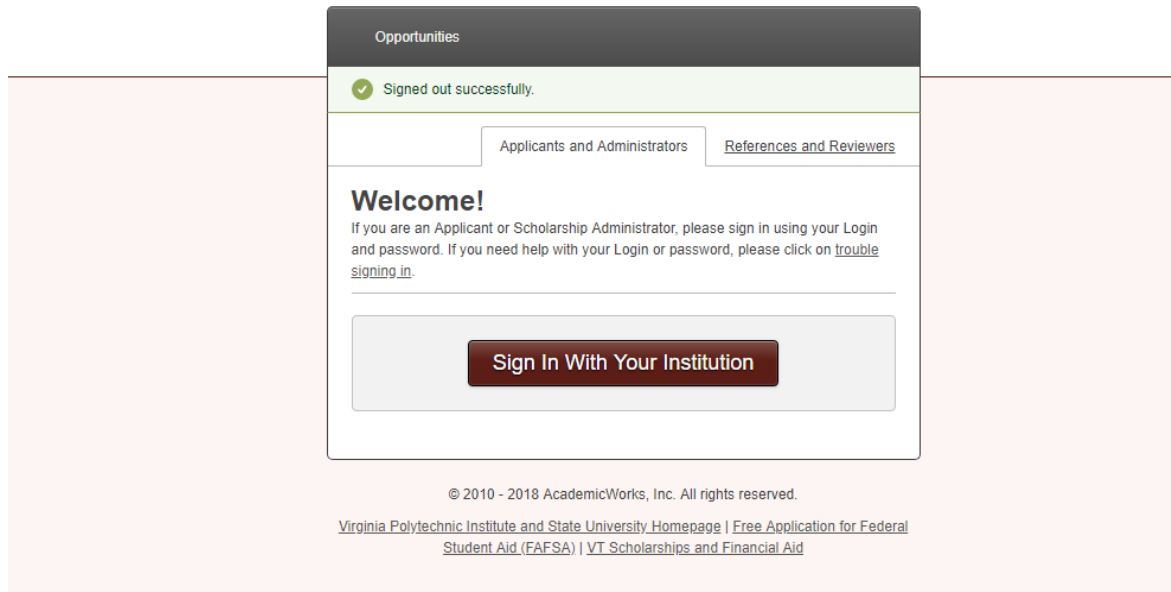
Opportunities

Signed out successfully.

Applicants and Administrators

References and Reviewers

Welcome!

If you are an Applicant or Scholarship Administrator, please sign in using your Login and password. If you need help with your Login or password, please click on trouble signing in.

Sign In With Your Institution

© 2010 - 2018 AcademicWorks, Inc. All rights reserved.

Virginia Polytechnic Institute and State University Homepage | Free Application for Federal Student Aid (FAFSA) | VT Scholarships and Financial Aid